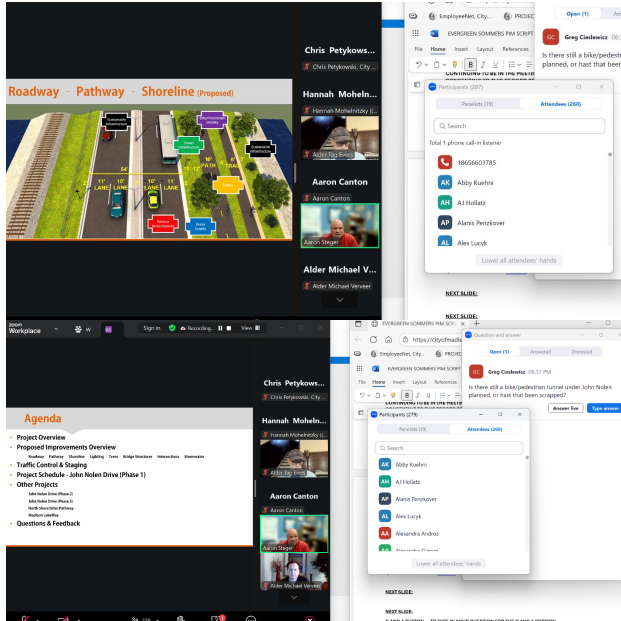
Roadway - Pathway - Shoreline (Proposed)

Sustainable Infrastructure
Green Infrastructure
Safer Pedestrian Crossing
Sustainable Infrastructure
Rescue Infrastructure
Water Quality

11' LANE
10' LANE
10' LANE
11' LANE
10' PATH
10' TRAIL

Chris Petykows...
Chris Petykowski, City ...
Hannah Mohelnitzky (...
Hannah Mohelnitzky (...
Alder Tag Evers
Aaron Canton
Aaron Canton
Aaron Steger
Alder Michael V...
Alder Michael Verveer

EmployeeNet, City...
PROJEC
EVERGREEN SOMMERS PIM SCRIPT
File Home Insert Layout References

Open (1)
Greg Cieslewicz 06:3
Is there still a bike/pedestrian planned, or hast that been

Participants (287)
Panelists (19) Attendees (268)
Search
Total 1 phone call-in listener
18656603785
AK Abby Kuehni
AH AJ Hollatz
AP Alanis Penzkover
AL Alex Lucyk
Lower all attendees' hands

NEXT SLIDE:
NEXT SLIDE:

Zoom Workplace
Sign in
Recording...
View

Agenda
• Project Overview
• Proposed Improvements Overview
Roadway Pathway Shoreline Lighting Trees Bridge Structures Intersections Stormwater
• Traffic Control & Staging
• Project Schedule - John Nolen Drive (Phase 1)
• Other Projects
John Nolen Drive (Phase 2)
John Nolen Drive (Phase 3)
North Shore Drive Pathway
Madison LakeWay
• Questions & Feedback

Chris Petykows...
Chris Petykowski, City ...
Hannah Moheln...
Hannah Mohelnitzky (...
Alder Tag Evers
Aaron Canton
Aaron Canton
Aaron Steger
Alder Michael Verveer

EVERGREEN SOMMERS PIM SCR
https://cityofmadis
EmployeeNet, City...
PROJEC
EVERGREEN SOMMERS PIM SCRIPT
File Home Insert Layout References

Question and answer
Open (1) Answered Dismissed
GC Greg Cieslewicz 06:37 PM
Is there still a bike/pedestrian tunnel under John Nolen planned, or hast that been scrapped?
Answer live Type answer

Participants (279)
Panelists (19) Attendees (260)
Search
AK Abby Kuehni
AH AJ Hollatz
AP Alanis Penzkover
AL Alex Lucyk
AA Alexandra Andros
Lower all attendees' hands

NEXT SLIDE:
NEXT SLIDE: